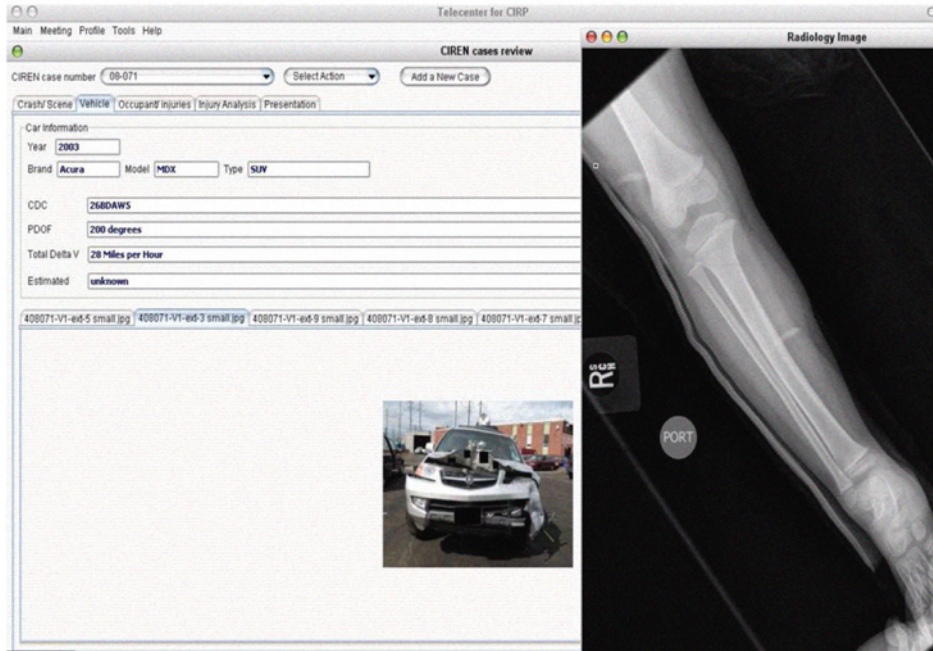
Telecenter for CIRP

Main Meeting Profile Tools Help

CIREN cases review

CIREN case number 08-071

Select Action

Add a New Case

Crash/ Scene | Vehicle | Occupant/ injuries | Injury Analysis | Presentation

Car Information

Year 2003

Brand Acura Model MDX Type SUV

CDC 26BDAWS

PDOF 200 degrees

Total Delta V 28 Miles per Hour

Estimated unknown

408071-V1-ext-5 small.jpg | 408071-V1-ext-3 small.jpg | 408071-V1-ext-9 small.jpg | 408071-V1-ext-8 small.jpg | 408071-V1-ext-7 small.jp

Radiology Image

R

PORT